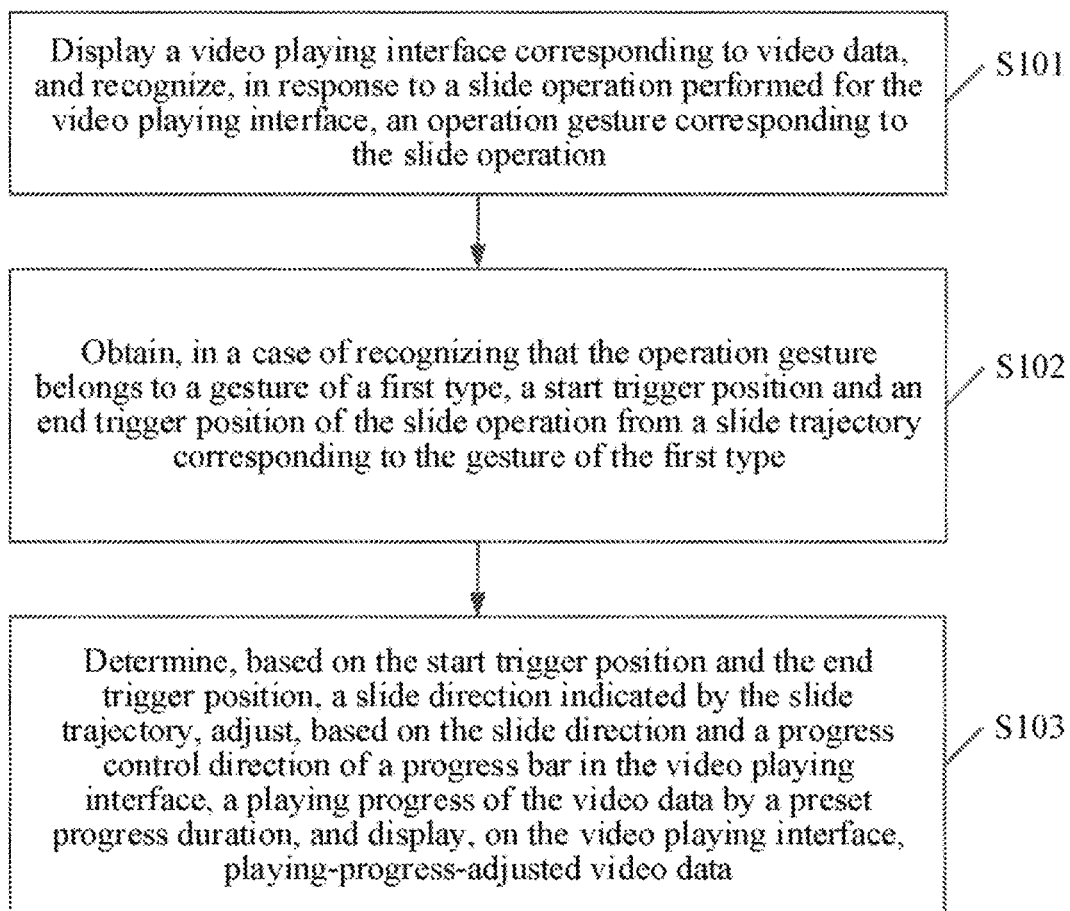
Display a video playing interface corresponding to video data, and recognize, in response to a slide operation performed for the video playing interface, an operation gesture corresponding to the slide operation

S101

Obtain, in a case of recognizing that the operation gesture belongs to a gesture of a first type, a start trigger position and an end trigger position of the slide operation from a slide trajectory corresponding to the gesture of the first type

S102

Determine, based on the start trigger position and the end trigger position, a slide direction indicated by the slide trajectory, adjust, based on the slide direction and a progress control direction of a progress bar in the video playing interface, a playing progress of the video data by a preset progress duration, and display, on the video playing interface, playing-progress-adjusted video data

S103